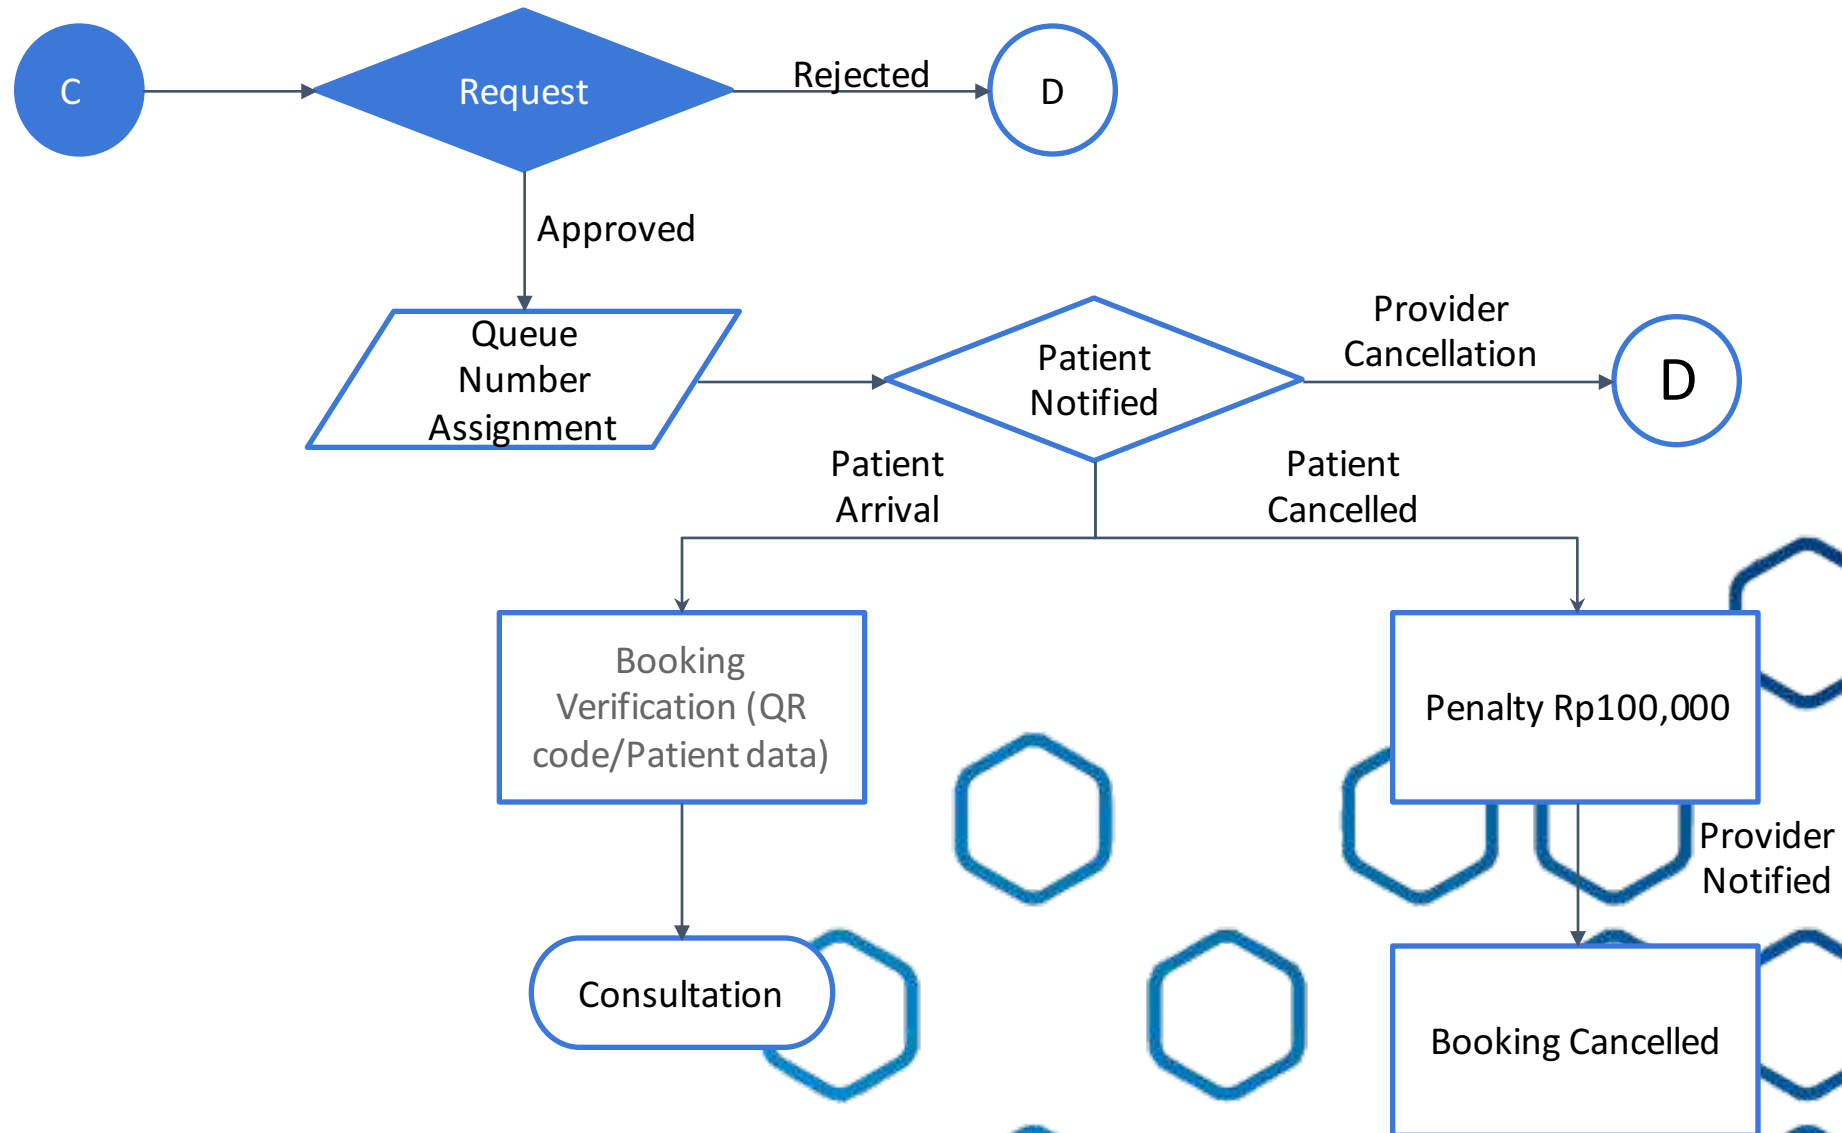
C

Request

Rejected

D

Approved

Queue Number Assignment

Patient Notified

Provider Cancellation

D

Patient Arrival

Patient Cancelled

Booking Verification (QR code/Patient data)

Penalty Rp100,000

Provider Notified

Consultation

Booking Cancelled